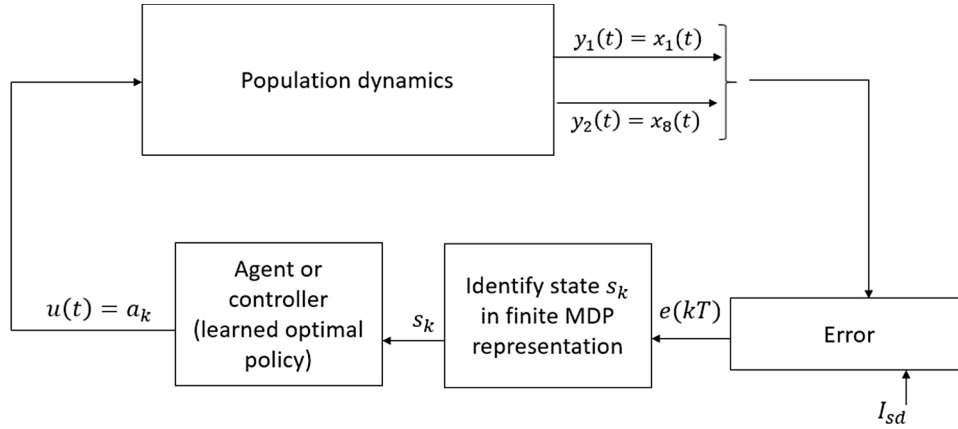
Population dynamics

$y_1(t) = x_1(t)$

$y_2(t) = x_8(t)$

Agent or controller (learned optimal policy)

$u(t) = a_k$

$s_k$

Identify state $s_k$ in finite MDP representation

$e(kT)$

Error

$I_{sd}$